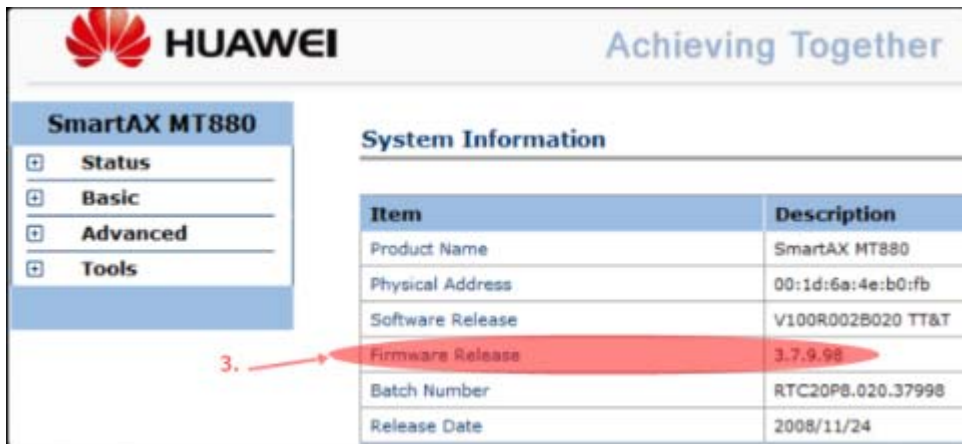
HUAWEI

Achieving Together

SmartAX MT880

Status

Basic

Advanced

Tools

System Information

| Item | Description |
|---|---|
| Product Name | SmartAX MT880 |
| Physical Address | 00:1d:6a:4e:b0:fb |
| Software Release | V100R002B020 TT&T |
| Firmware Release | 3.7.9.98 |
| Batch Number | RTC20P8.020.37998 |
| Release Date | 2008/11/24 |

3.